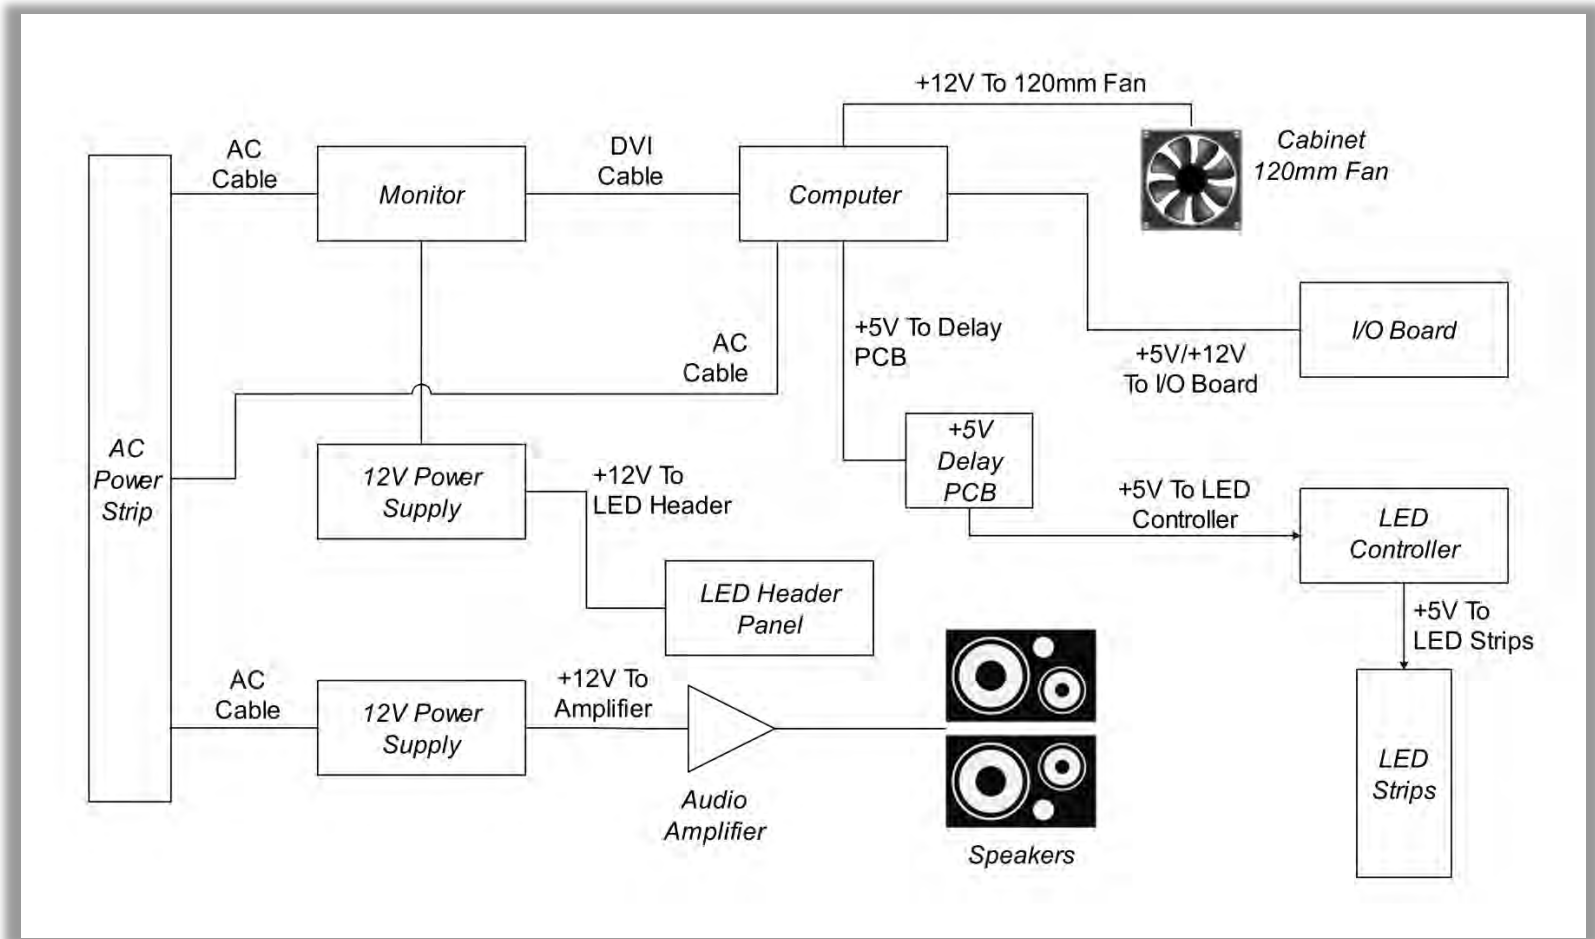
+12V To 120mm Fan

Cabinet 120mm Fan

AC Cable

Monitor

DVI Cable

Computer

I/O Board

+5V To Delay PCB

+5V/+12V To I/O Board

AC Cable

AC Power Strip

+5V Delay PCB

12V Power Supply

+12V To LED Header

+5V To LED Controller

LED Controller

LED Header Panel

+5V To LED Strips

AC Cable

12V Power Supply

+12V To Amplifier

Audio Amplifier

Speakers

LED Strips